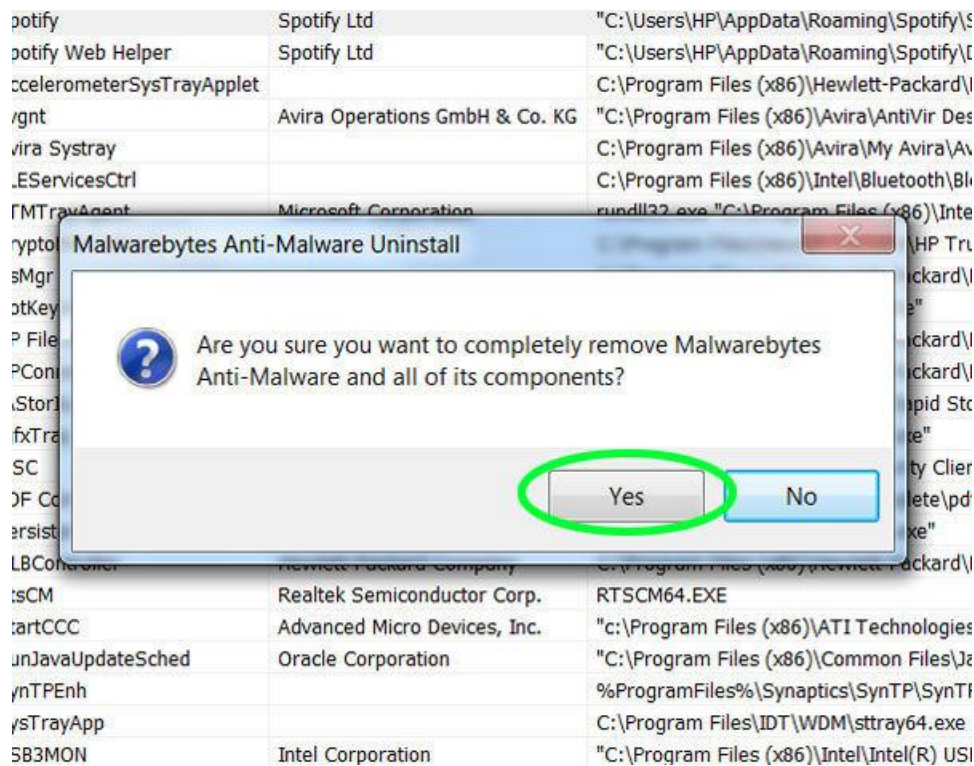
potify | Spotify Ltd | "C:\Users\HP\AppData\Roaming\Spotify\S
potify Web Helper | Spotify Ltd | "C:\Users\HP\AppData\Roaming\Spotify\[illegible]
ccelerometerSysTrayApplet | | C:\Program Files (x86)\Hewlett-Packard\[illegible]
vgnt | Avira Operations GmbH & Co. KG | "C:\Program Files (x86)\Avira\AntiVir Des
vira Systray | | C:\Program Files (x86)\Avira\My Avira\Av
LEServicesCtrl | | C:\Program Files (x86)\Intel\Bluetooth\Bl
TMTrayAgent | Microsoft Corporation | rundll32.exe "C:\Program Files (x86)\Inte
ryptol | | HP Tru
sMgr | | ckard\
otKey | | e"
P File | | ckard\
PConi | | ckard\
Storl | | pid Sto
fxTra | | xe"
SC | | ty Clien
DF Co | | lete\pd
ersist | | xe"
LBController | Hewlett-Packard Company | C:\Program Files (x86)\Hewlett-Packard\
tsCM | Realtek Semiconductor Corp. | RTSCM64.EXE
tartCCC | Advanced Micro Devices, Inc. | "c:\Program Files (x86)\ATI Technologies
unJavaUpdateSched | Oracle Corporation | "C:\Program Files (x86)\Common Files\Ja
ynTPEnh | | %ProgramFiles%\Synaptics\SynTP\SynT
ysTrayApp | | C:\Program Files\IDT\WDM\sttray64.exe
SB3MON | Intel Corporation | "C:\Program Files (x86)\Intel\Intel(R) US

Malwarebytes Anti-Malware Uninstall

Are you sure you want to completely remove Malwarebytes Anti-Malware and all of its components?

Yes
No